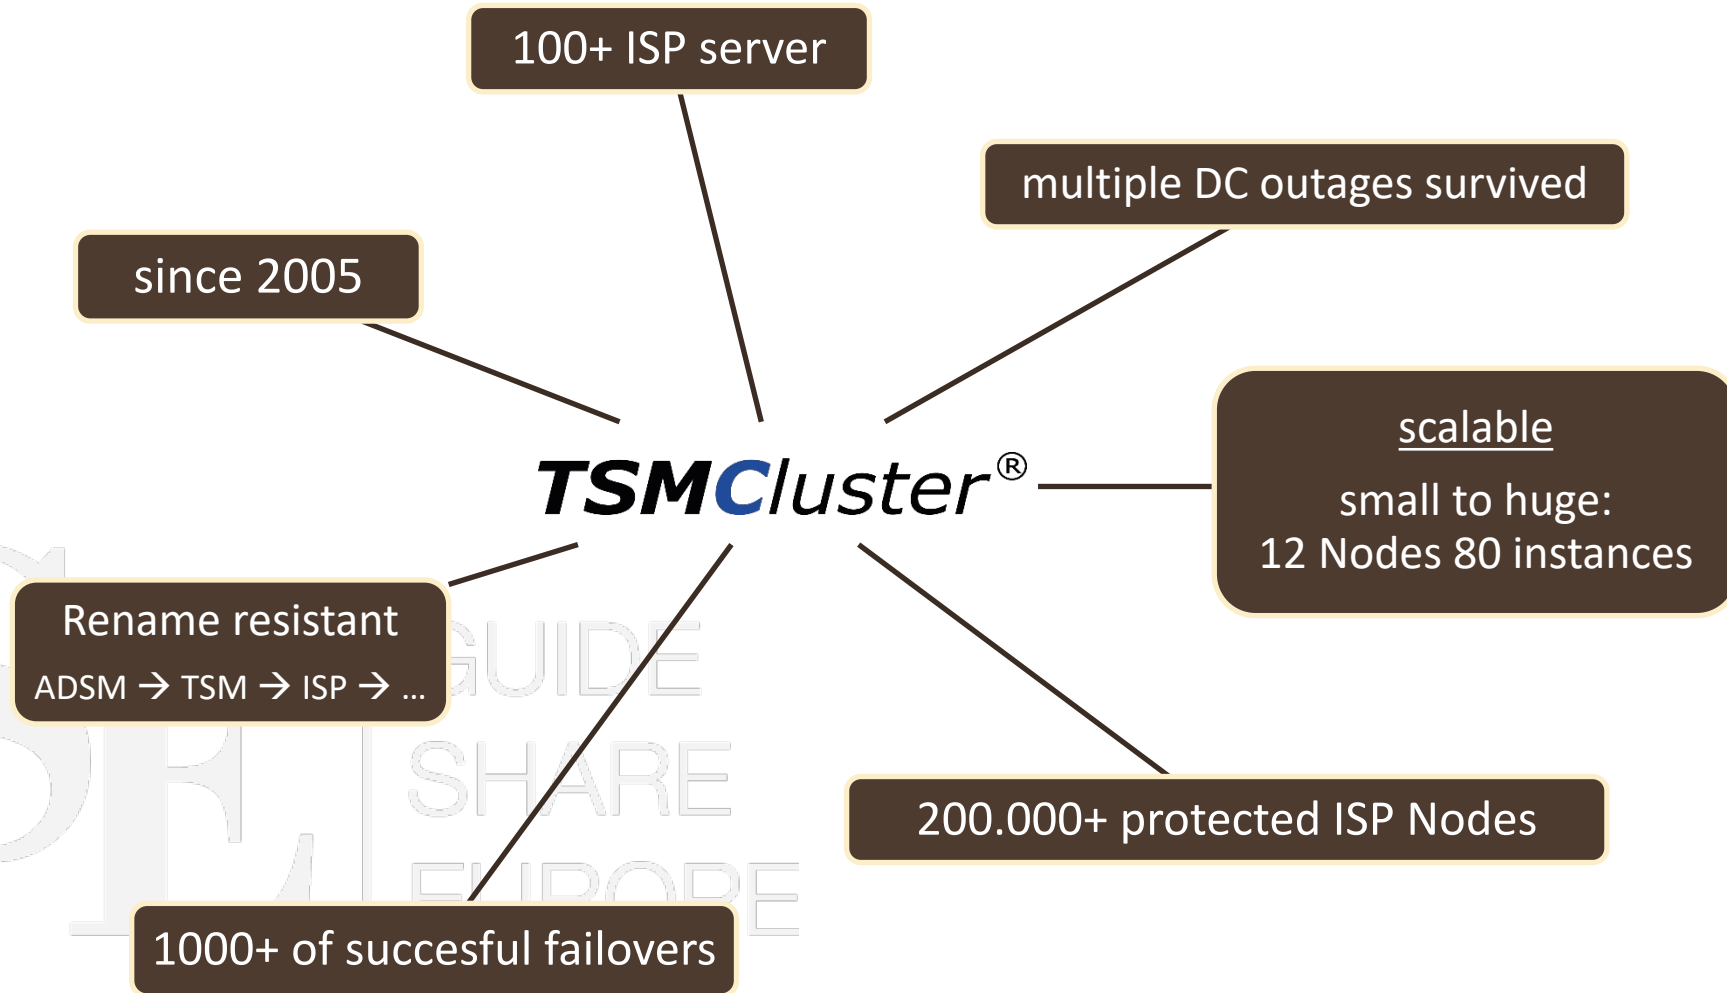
100+ ISP server

multiple DC outages survived

since 2005

TSMCluster®

scalable

small to huge:
12 Nodes 80 instances

Rename resistant
ADSM → TSM → ISP → ...

GUIDE SHARE EUROPE

200.000+ protected ISP Nodes

1000+ of succesful failovers